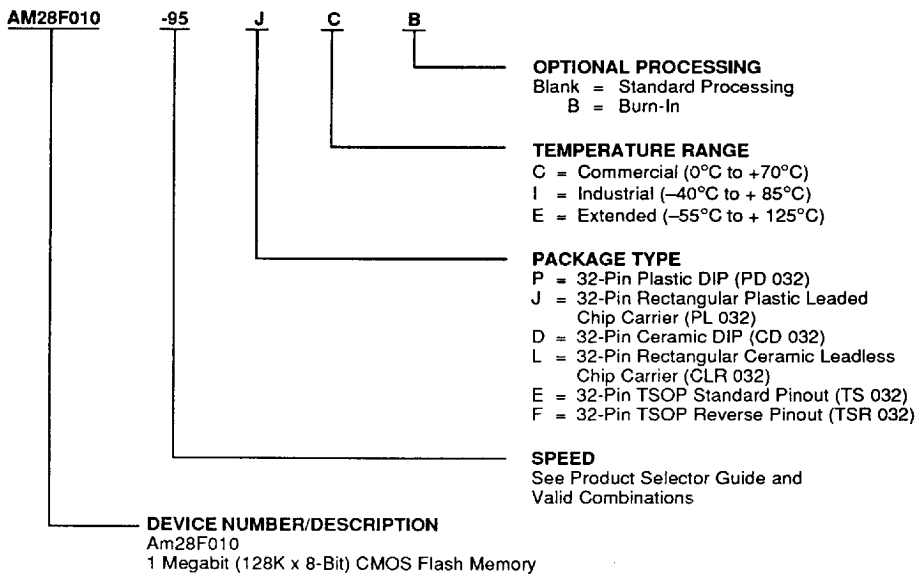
AM28F010 -95 J C B

OPTIONAL PROCESSING
Blank = Standard Processing
B = Burn-In

TEMPERATURE RANGE
C = Commercial (0°C to +70°C)
I = Industrial (–40°C to + 85°C)
E = Extended (–55°C to + 125°C)

PACKAGE TYPE
P = 32-Pin Plastic DIP (PD 032)
J = 32-Pin Rectangular Plastic Leaded Chip Carrier (PL 032)
D = 32-Pin Ceramic DIP (CD 032)
L = 32-Pin Rectangular Ceramic Leadless Chip Carrier (CLR 032)
E = 32-Pin TSOP Standard Pinout (TS 032)
F = 32-Pin TSOP Reverse Pinout (TSR 032)

SPEED
See Product Selector Guide and Valid Combinations

DEVICE NUMBER/DESCRIPTION
Am28F010
1 Megabit (128K x 8-Bit) CMOS Flash Memory